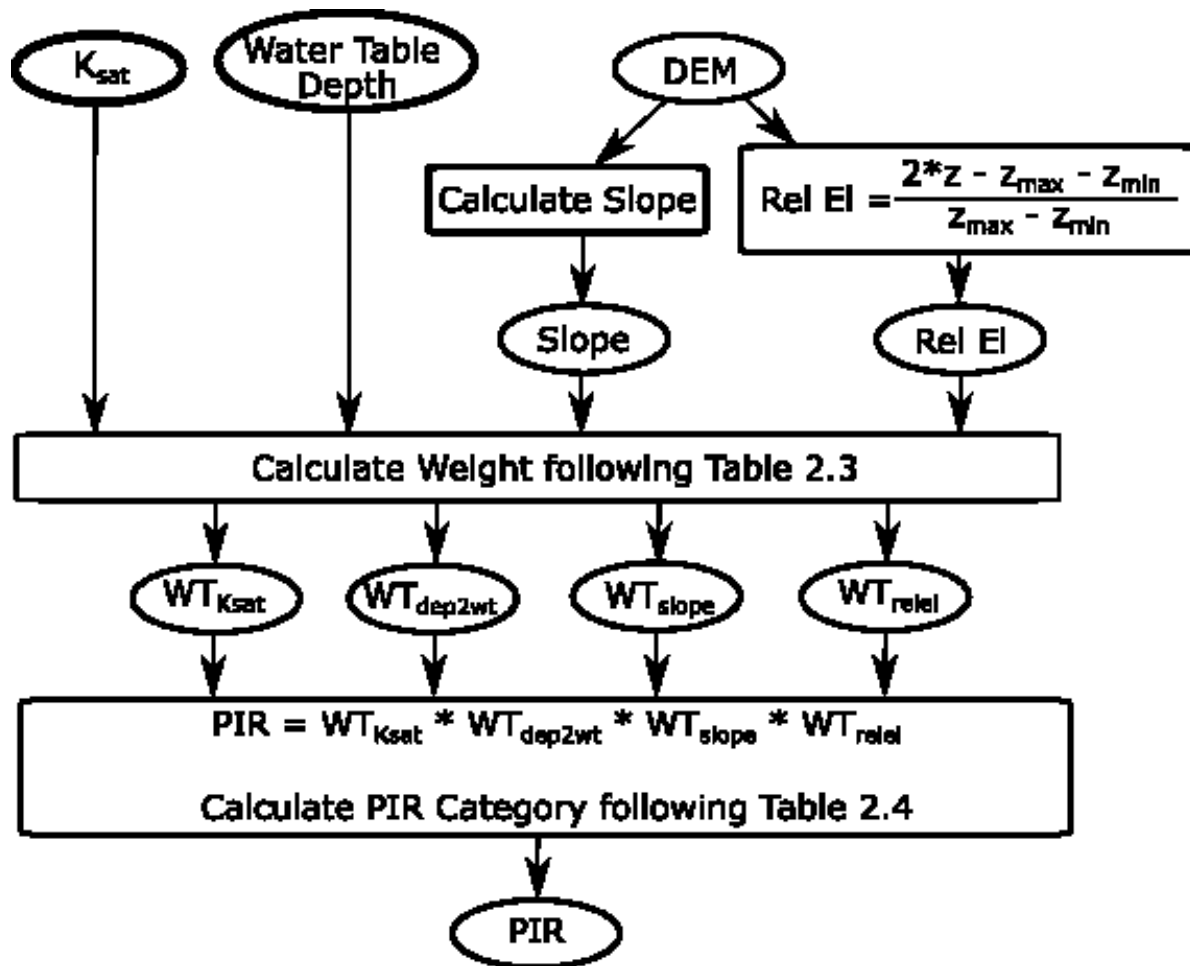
$K_{sat}$

Water Table Depth

DEM

Calculate Slope

Rel El $= \frac{2*z - z_{max} - z_{min}}{z_{max} - z_{min}}$

Slope

Rel El

Calculate Weight following Table 2.3

$WT_{Ksat}$

$WT_{dep2wt}$

$WT_{slope}$

$WT_{relel}$

PIR = $WT_{Ksat}$ * $WT_{dep2wt}$ * $WT_{slope}$ * $WT_{relel}$

Calculate PIR Category following Table 2.4

PIR